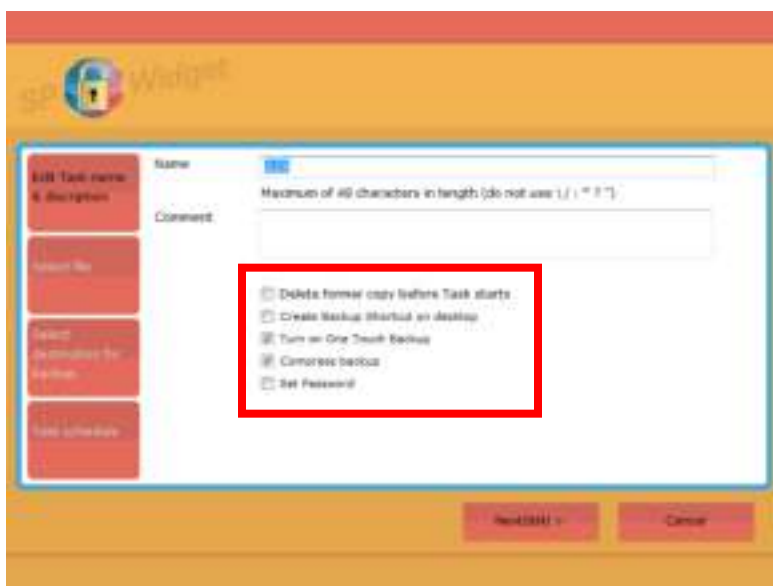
SP Widget

Edit Task name & description

Select file

Select destination for backup

Task schedule

Name

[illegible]

Maximum of 40 characters in length (do not use \ / : * ? ")

Comment

Delete former copy before Task starts

Create Backup shortcut on desktop

Turn on One Touch Backup

Compress backup

Set Password

Next(Alt) >

Cancel